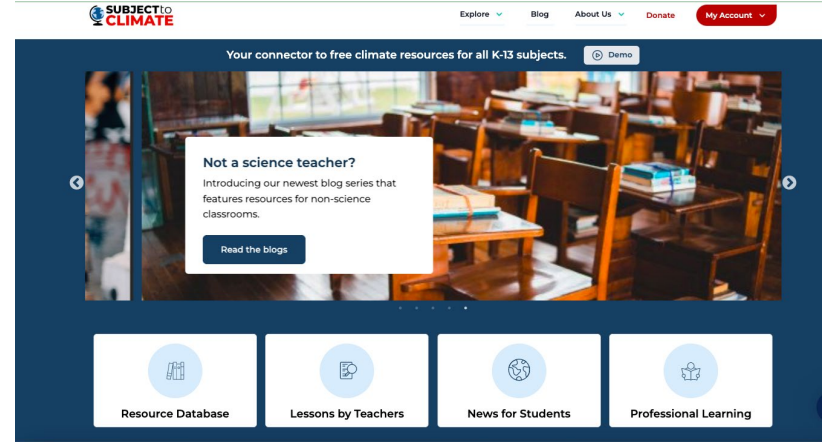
SUBJECT to CLIMATE

Explore Blog About Us Donate My Account

Your connector to free climate resources for all K-13 subjects. Demo

Not a science teacher?

Introducing our newest blog series that features resources for non-science classrooms.

Read the blogs

Resource Database

Lessons by Teachers

News for Students

Professional Learning